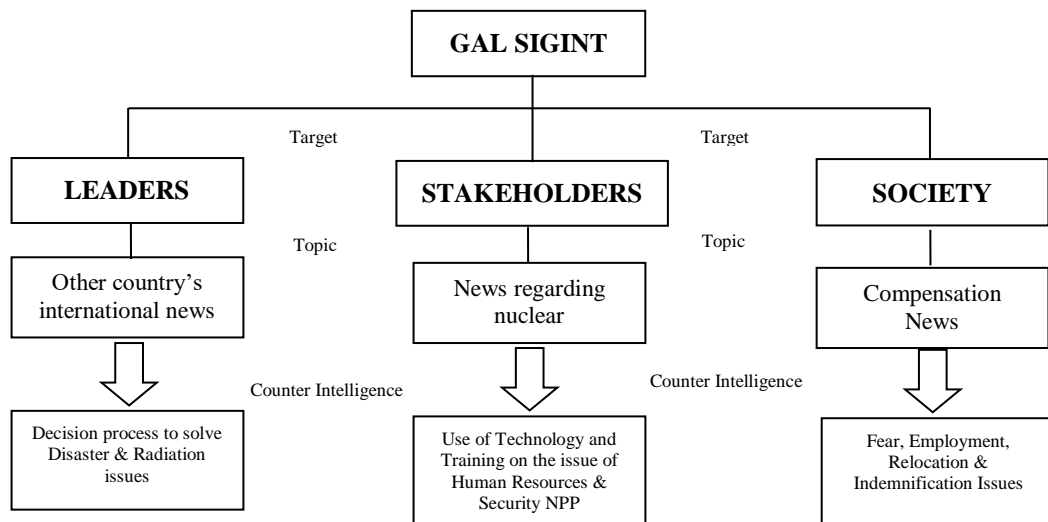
GAL SIGINT

Target

Target

LEADERS

STAKEHOLDERS

SOCIETY

Topic

Topic

Other country's international news

News regarding nuclear

Compensation News

Counter Intelligence

Counter Intelligence

Decision process to solve Disaster & Radiation issues

Use of Technology and Training on the issue of Human Resources & Security NPP

Fear, Employment, Relocation & Indemnification Issues